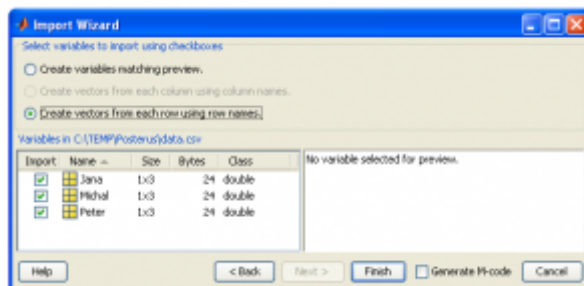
Import Wizard

Select variables to import using checkboxes

Create variables matching preview.

Create vectors from each column using column names.

Create vectors from each row using row names.

Variables in C:\TEMP\Posterus\data.csv

| Import | Name | Size | Bytes | Class |
|---|---|---|---|---|
| ☑ | Jana | 1x3 | 24 | double |
| ☑ | Michal | 1x3 | 24 | double |
| ☑ | Peter | 1x3 | 24 | double |

No variable selected for preview.

Help

< Back

Next >

Finish

Generate M-code

Cancel